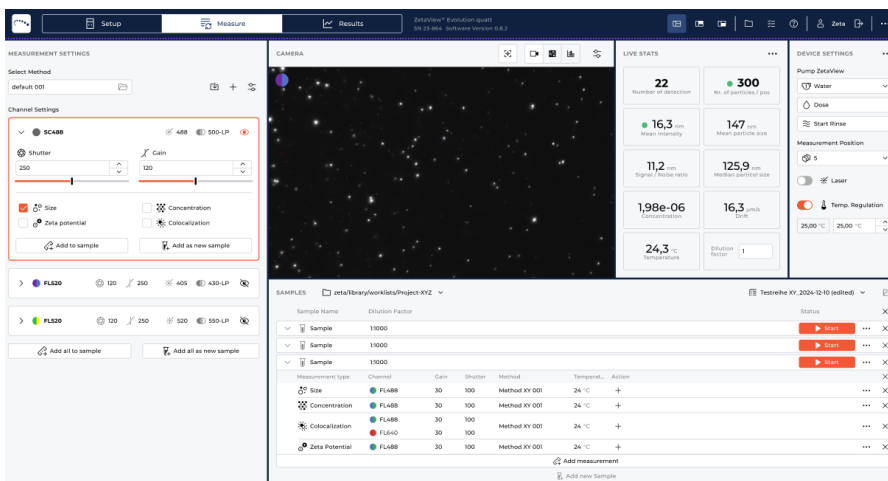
Setup Measure Results ZetaView® Evolution quatt SN 23-864 Software Version 0.8.2 Zeta

MEASUREMENT SETTINGS

Select Method

default 001

Channel Settings

SC488 488 500-LP

Shutter

250

Gain

120

Size

Concentration

Zeta potential

Colocalization

Add to sample

Add as new sample

FL520 120 250 405 430-LP

FL520 120 250 520 550-LP

Add all to sample

Add all as new sample

CAMERA

LIVE STATS

22
Number of detection

300
Nr. of particles / pos

16,3 nm
Mean Intensity

147 nm
Mean particle size

11,2 nm
Signal / Noise ratio

125,9 nm
Median particel size

1,98e-06
Concentration

16,3 µm/s
Drift

24,3 °C
Temperature

Dilution factor 1

DEVICE SETTINGS

Pump ZetaView

Water

Dose

Start Rinse

Measurement Position

5

Laser

Temp. Regulation

25,00 °C 25,00 °C

SAMPLES zeta/library/worklists/Project-XYZ

Testreihe XY_2024-12-10 (edited)

| Sample Name | Dilution Factor | Status |
|---|---|---|
| Sample | 1:1000 | Start |
| Sample | 1:1000 | Start |
| Sample | 1:1000 | Start |

| Measurement type | Channel | Gain | Shutter | Method | Temperat... | Action |
|---|---|---|---|---|---|---|
| Size | FL488 | 30 | 100 | Method XY 001 | 24 °C | + |
| Concentration | FL488 | 30 | 100 | Method XY 001 | 24 °C | + |
| Colocalization | FL488<br>FL640 | 30<br>30 | 100<br>100 | Method XY 001 | 24 °C | + |
| Zeta Potential | FL488 | 30 | 100 | Method XY 001 | 24 °C | + |

Add measurement

Add new Sample